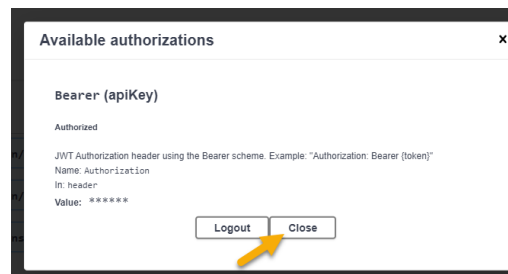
Available authorizations

×

Bearer (apiKey)

Authorized

JWT Authorization header using the Bearer scheme. Example: "Authorization: Bearer {token}"
Name: Authorization
In: header
Value: ******

Logout Close